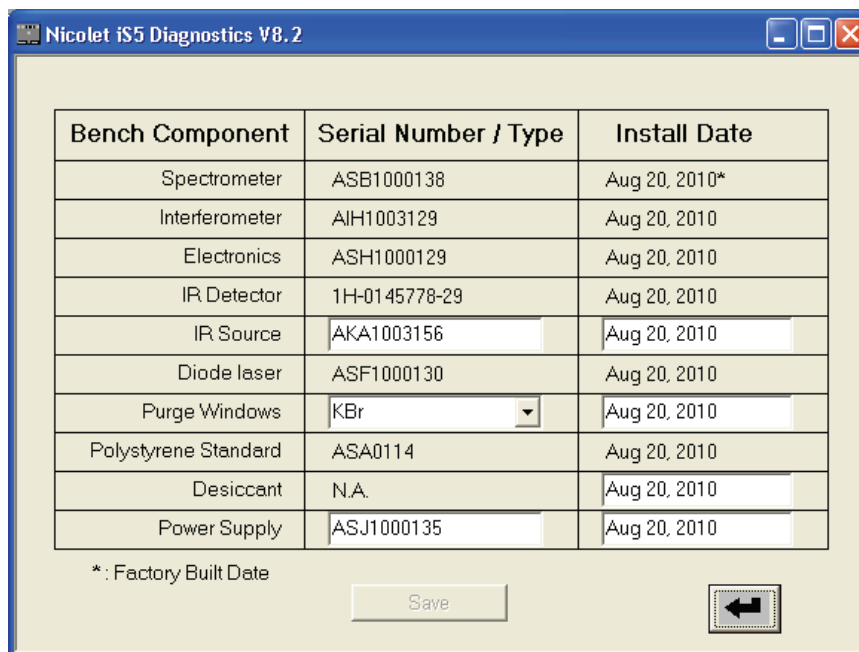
Nicolet iS5 Diagnostics V8.2

| Bench Component | Serial Number / Type | Install Date |
|---|---|---|
| Spectrometer | ASB1000138 | Aug 20, 2010* |
| Interferometer | AIH1003129 | Aug 20, 2010 |
| Electronics | ASH1000129 | Aug 20, 2010 |
| IR Detector | 1H-0145778-29 | Aug 20, 2010 |
| IR Source | AKA1003156 | Aug 20, 2010 |
| Diode laser | ASF1000130 | Aug 20, 2010 |
| Purge Windows | KBr | Aug 20, 2010 |
| Polystyrene Standard | ASA0114 | Aug 20, 2010 |
| Desiccant | N.A. | Aug 20, 2010 |
| Power Supply | ASJ1000135 | Aug 20, 2010 |

*: Factory Built Date

Save